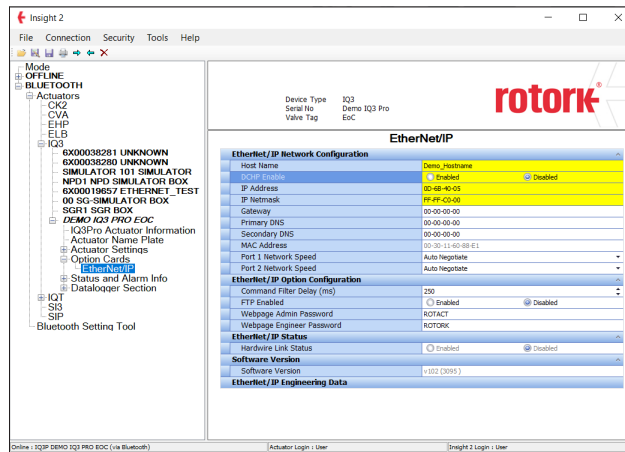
Insight 2

File Connection Security Tools Help

Mode
OFFLINE
BLUETOOTH
Actuators
CK2
CVA
EHP
ELB
IQ3
6X00038281 UNKNOWN
6X00038280 UNKNOWN
SIMULATOR 101 SIMULATOR
NPD1 NPD SIMULATOR BOX
6X00019657 ETHERNET_TEST
00 SG-SIMULATOR BOX
SGR1 SGR BOX
DEMO IQ3 PRO EOC
IQ3Pro Actuator Information
Actuator Name Plate
Actuator Settings
Option Cards
EtherNet/IP
Status and Alarm Info
Datalogger Section
IQT
SI3
SIP
Bluetooth Setting Tool

Device Type IQ3
Serial No Demo IQ3 Pro
Valve Tag EoC

rotork®

EtherNet/IP

| EtherNet/IP Network Configuration | |
|---|---|
| Host Name | Demo_Hostname |
| DCHP Enable | Enabled Disabled |
| IP Address | 0D-6B-40-05 |
| IP Netmask | FF-FF-C0-00 |
| Gateway | 00-00-00-00 |
| Primary DNS | 00-00-00-00 |
| Secondary DNS | 00-00-00-00 |
| MAC Address | 00-30-11-60-88-E1 |
| Port 1 Network Speed | Auto Negotiate |
| Port 2 Network Speed | Auto Negotiate |
| EtherNet/IP Option Configuration | |
| Command Filter Delay (ms) | 250 |
| FTP Enabled | Enabled Disabled |
| Webpage Admin Password | ROTACT |
| Webpage Engineer Password | ROTORK |
| EtherNet/IP Status | |
| Hardware Link Status | Enabled Disabled |
| Software Version | |
| Software Version | v102 (3095) |
| EtherNet/IP Engineering Data | |

Online : IQ3P DEMO IQ3 PRO EOC (via Bluetooth) | Actuator Login : User | Insight 2 Login : User